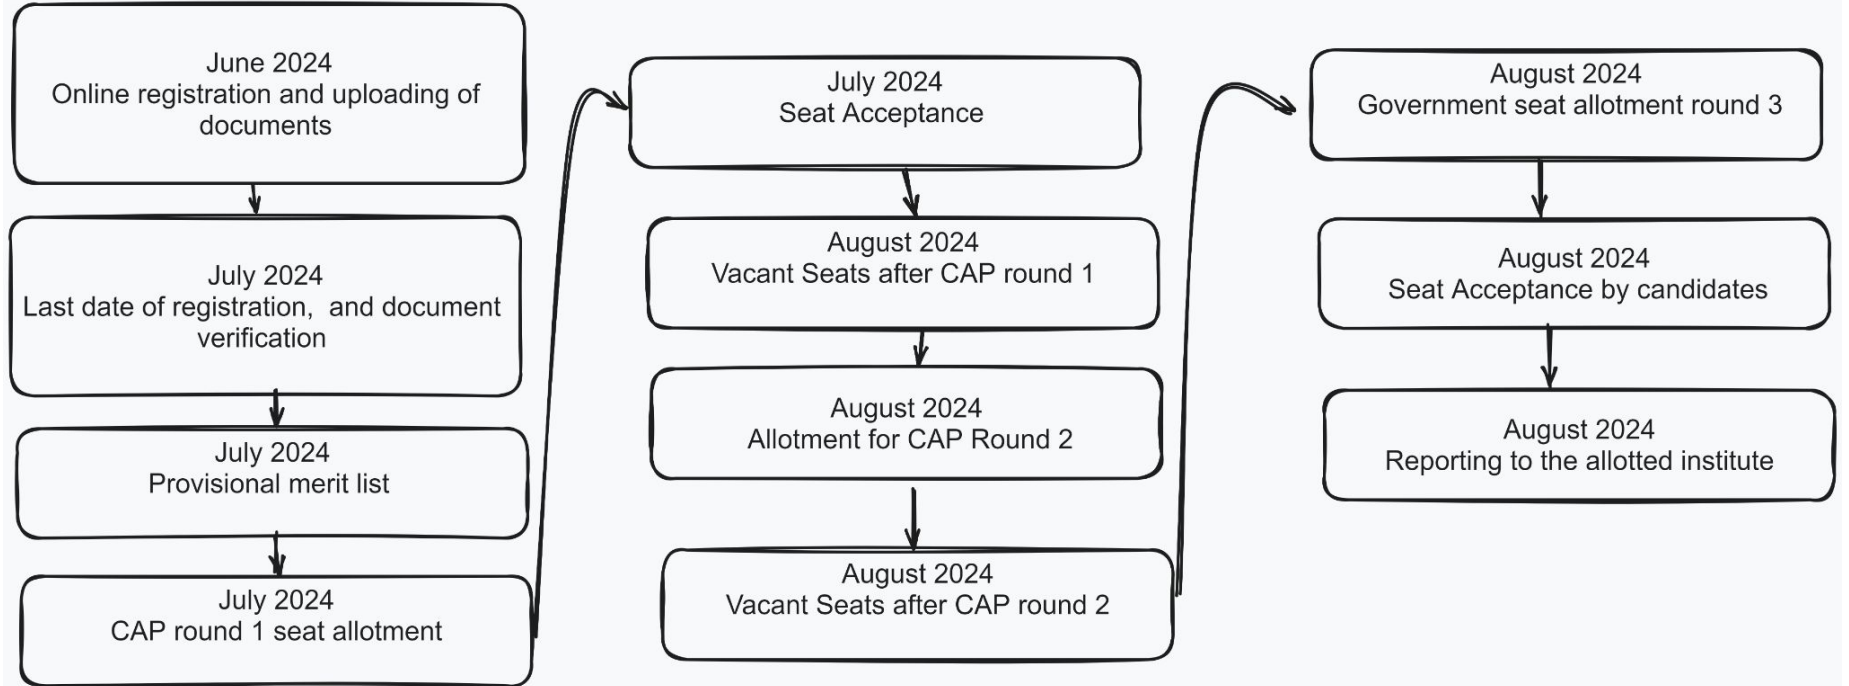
June 2024
Online registration and uploading of documents

July 2024
Last date of registration, and document verification

July 2024
Provisional merit list

July 2024
CAP round 1 seat allotment

July 2024
Seat Acceptance

August 2024
Vacant Seats after CAP round 1

August 2024
Allotment for CAP Round 2

August 2024
Vacant Seats after CAP round 2

August 2024
Government seat allotment round 3

August 2024
Seat Acceptance by candidates

August 2024
Reporting to the allotted institute